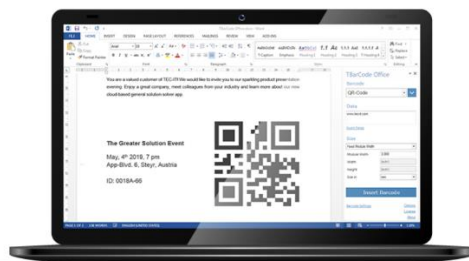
FILE HOME INSERT DESIGN PAGE LAYOUT REFERENCES MAILINGS REVIEW VIEW ADD-INS

You are a valued customer of TEC-IT! We would like to invite you to our sparkling product presentation evening. Enjoy a great company, meet colleagues from your industry and learn more about our new cloud-based general solution solver app.

The Greater Solution Event

May, 4th 2019, 7 pm
App-Blvd. 6, Steyr, Austria

ID: 0018A-66

TBarCode Office

Barcode
QR-Code

Data
www.tec-it.com

Size

Select Barcode